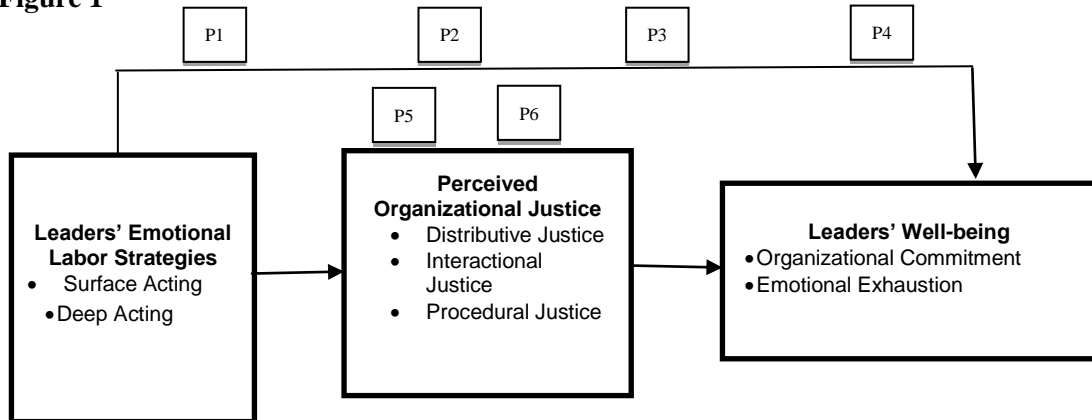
Figure 1

P1

P2

P3

P4

P5

P6

Leaders' Emotional Labor Strategies
- Surface Acting
- Deep Acting

Perceived Organizational Justice
- Distributive Justice
- Interactional Justice
- Procedural Justice

Leaders' Well-being
- Organizational Commitment
- Emotional Exhaustion